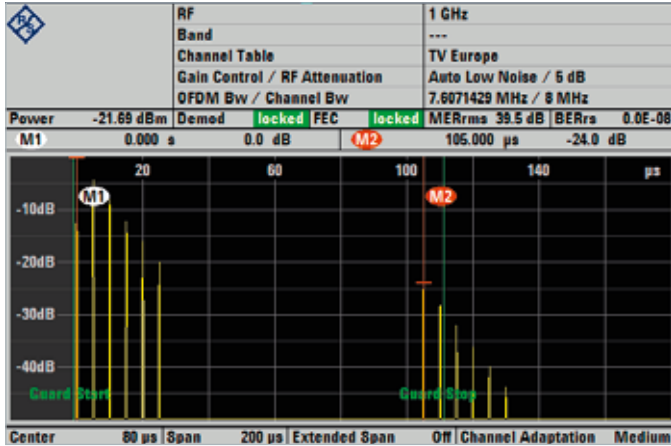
| RF | 1 GHz |
|---|---|
| Band | --- |
| Channel Table | TV Europe |
| Gain Control / RF Attenuation | Auto Low Noise / 5 dB |
| OFDM Bw / Channel Bw | 7.6071429 MHz / 8 MHz |

Power -21.69 dBm Demod locked FEC locked MERrms 39.5 dB BERrs 0.0E-08

M1 0.000 s 0.0 dB M2 105.000 µs -24.0 dB

20 60 100 140 µs

M1 M2

-10dB

-20dB

-30dB

-40dB

Guard Start Guard Stop

Center 80 µs Span 200 µs Extended Span Off Channel Adaptation Medium